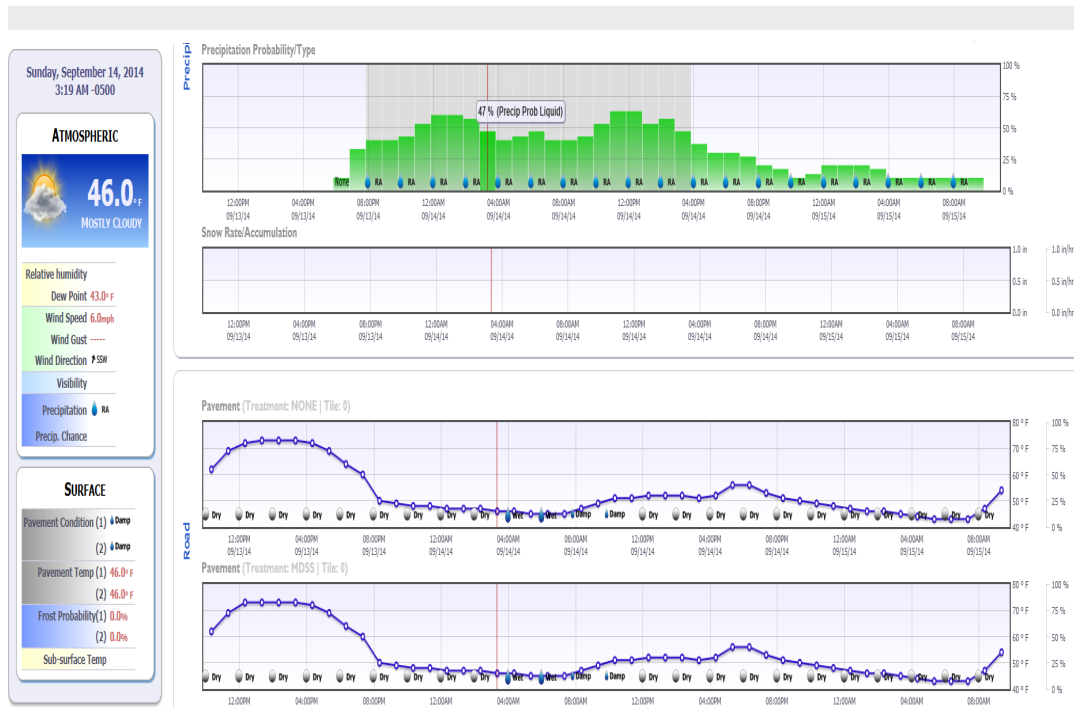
Sunday, September 14, 2014
3:19 AM -0500

ATMOSPHERIC

46.0°F
MOSTLY CLOUDY

Relative humidity
Dew Point 43.0°F
Wind Speed 6.0mph
Wind Gust -----
Wind Direction SSW
Visibility
Precipitation RA
Precip. Chance

SURFACE

Pavement Condition (1) Damp
(2) Damp
Pavement Temp (1) 46.0°F
(2) 46.0°F
Frost Probability(1) 0.0%
(2) 0.0%
Sub-surface Temp

Precip

Precipitation Probability/Type

47 % (Precip Prob Liquid)

None RA RA RA RA RA RA RA RA RA RA RA RA RA RA RA RA RA RA RA

100 %
75 %
50 %
25 %
0 %

12:00PM 09/13/14 04:00PM 09/13/14 08:00PM 09/13/14 12:00AM 09/14/14 04:00AM 09/14/14 08:00AM 09/14/14 12:00PM 09/14/14 04:00PM 09/14/14 08:00PM 09/14/14 12:00AM 09/15/14 04:00AM 09/15/14 08:00AM 09/15/14

Snow Rate/Accumulation

1.0 in
0.5 in
0.0 in
1.0 in/hr
0.5 in/hr
0.0 in/hr

12:00PM 09/13/14 04:00PM 09/13/14 08:00PM 09/13/14 12:00AM 09/14/14 04:00AM 09/14/14 08:00AM 09/14/14 12:00PM 09/14/14 04:00PM 09/14/14 08:00PM 09/14/14 12:00AM 09/15/14 04:00AM 09/15/14 08:00AM 09/15/14

Road

Pavement (Treatment: NONE | Tile: 0)

80 °F
70 °F
60 °F
50 °F
40 °F
100 %
75 %
50 %
25 %
0 %

Dry Dry Dry Dry Dry Dry Dry Dry Dry Dry Wet Wet Damp Damp Dry Dry Dry Dry Dry Dry Dry Dry Dry Dry Dry Dry Dry Dry Dry

12:00PM 09/13/14 04:00PM 09/13/14 08:00PM 09/13/14 12:00AM 09/14/14 04:00AM 09/14/14 08:00AM 09/14/14 12:00PM 09/14/14 04:00PM 09/14/14 08:00PM 09/14/14 12:00AM 09/15/14 04:00AM 09/15/14 08:00AM 09/15/14

Pavement (Treatment: MDSS | Tile: 0)

80 °F
70 °F
60 °F
50 °F
40 °F
100 %
75 %
50 %
25 %
0 %

Dry Dry Dry Dry Dry Dry Dry Dry Dry Dry Damp Damp Dry Dry Dry Dry Dry Dry Dry Dry Dry Dry Dry Dry Dry Dry Dry Dry

12:00PM 04:00PM 08:00PM 12:00AM 04:00AM 08:00AM 12:00PM 04:00PM 08:00PM 12:00AM 04:00AM 08:00AM